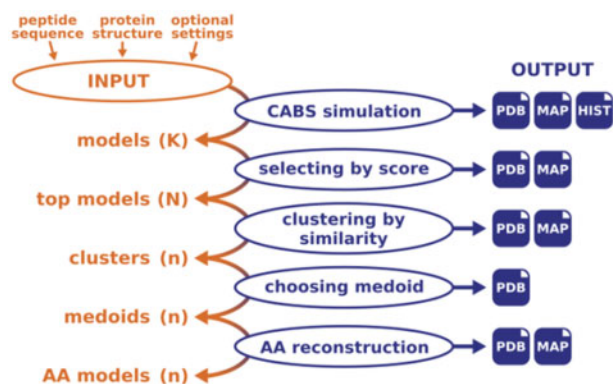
peptide sequence
protein structure
optional settings

INPUT

OUTPUT

CABS simulation
PDB MAP HIST

models (K)

selecting by score
PDB MAP

top models (N)

clustering by similarity
PDB MAP

clusters (n)

choosing medoid
PDB

medoids (n)

AA reconstruction
PDB MAP

AA models (n)